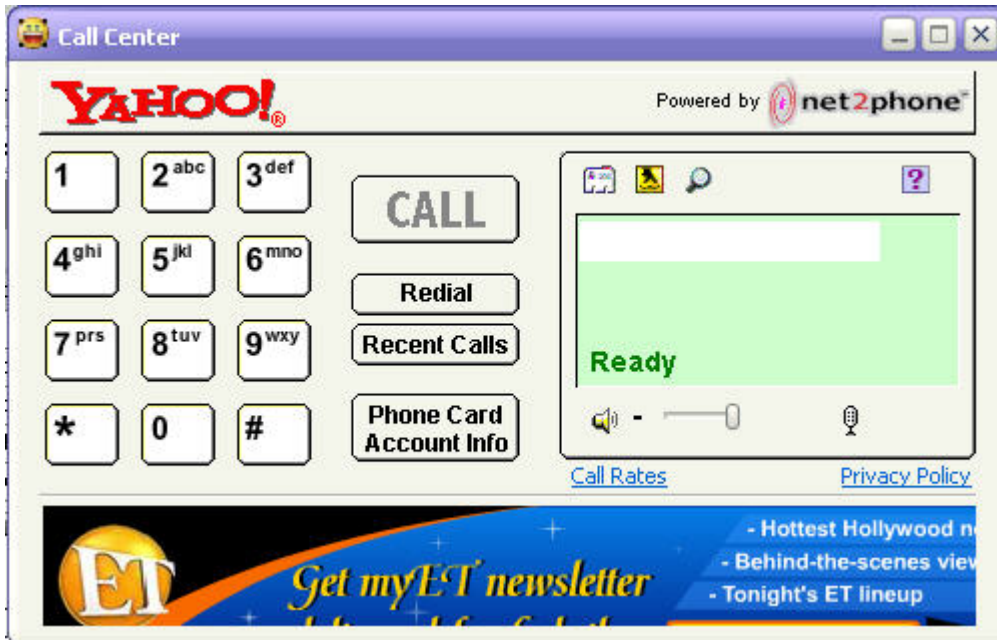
Call Center

YAHOO!®

Powered by net2phone™

1
2 abc
3 def
4 ghi
5 jkl
6 mno
7 prs
8 tuv
9 wxy
*
0
#

CALL

Redial

Recent Calls

Phone Card Account Info

?

Ready

Call Rates

Privacy Policy

ET

Get myET newsletter

- Hottest Hollywood n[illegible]
- Behind-the-scenes view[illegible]
- Tonight's ET lineup